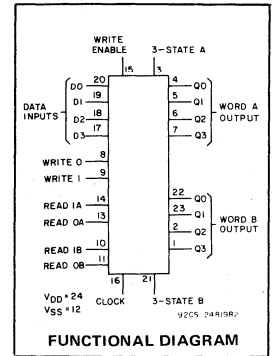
WRITE ENABLE
3-STATE A
15
3
DATA INPUTS
D0
D1
D2
D3
20
19
18
17
4
5
6
7
Q0
Q1
Q2
Q3
WORD A OUTPUT
WRITE 0
8
WRITE 1
9
22
23
2
1
Q0
Q1
Q2
Q3
WORD B OUTPUT
READ 1A
14
READ 0A
13
READ 1B
10
READ 0B
11
16
21
$V_{DD}$ = 24
$V_{SS}$ = 12
CLOCK
3-STATE B
92CS-24819R2
FUNCTIONAL DIAGRAM